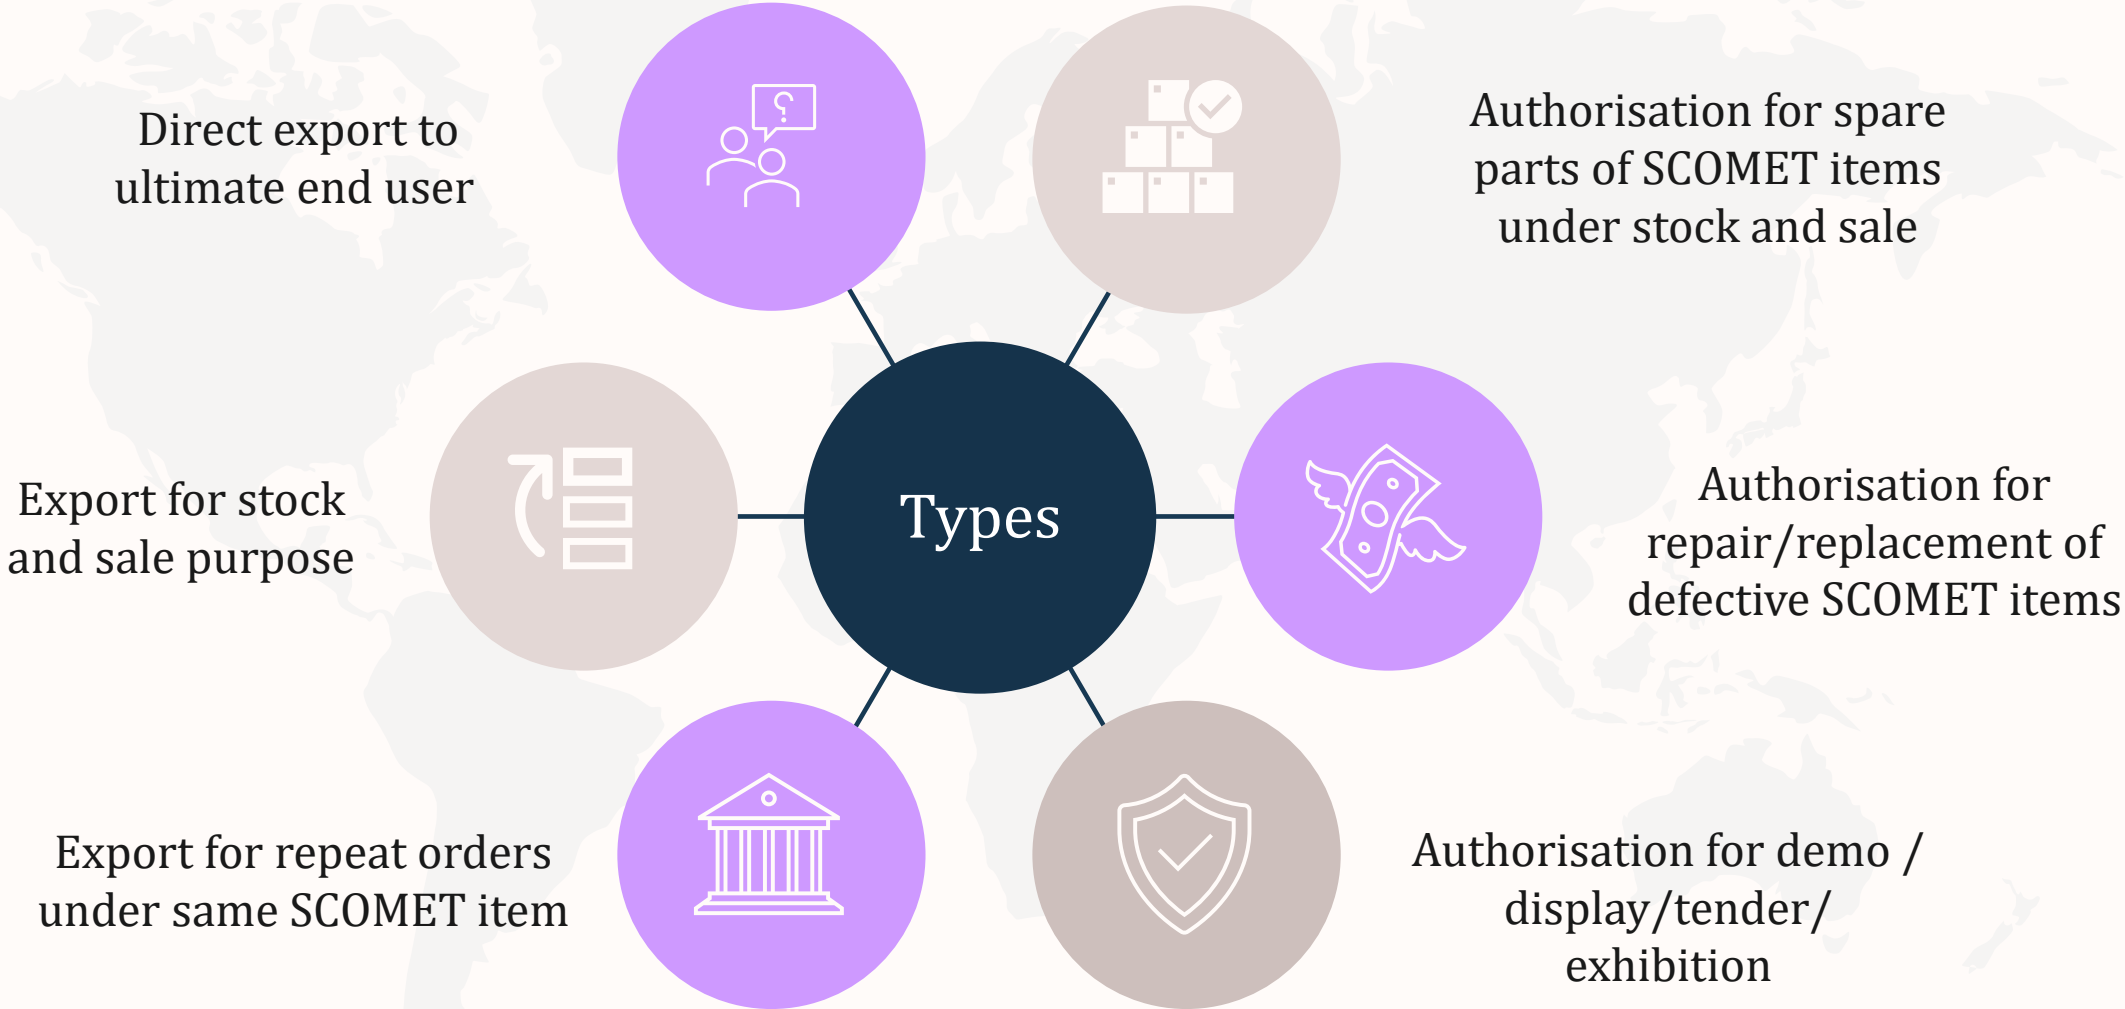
Direct export to ultimate end user

Authorisation for spare parts of SCOMET items under stock and sale

Export for stock and sale purpose

Types

Authorisation for repair/replacement of defective SCOMET items

Export for repeat orders under same SCOMET item

Authorisation for demo / display/tender/ exhibition